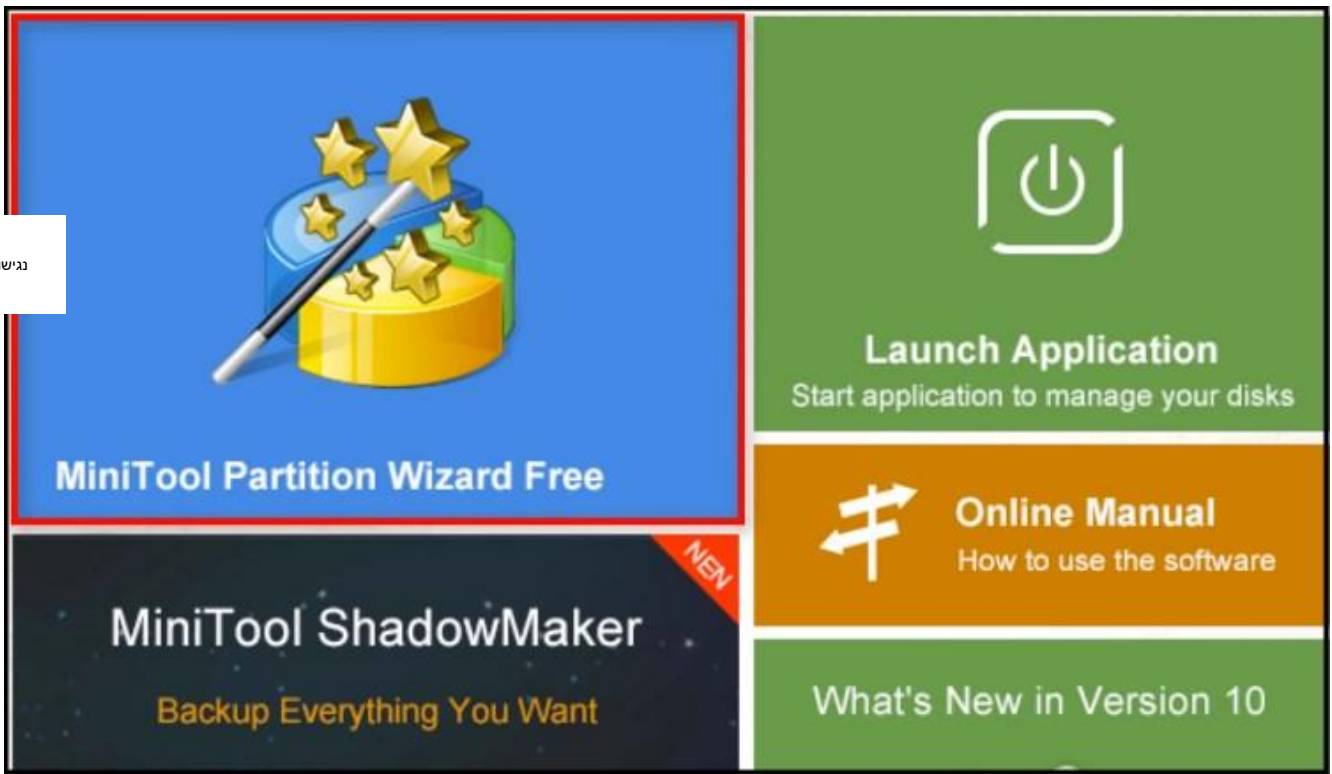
נגיש

MiniTool Partition Wizard Free

Launch Application
Start application to manage your disks

Online Manual
How to use the software

NEW

MiniTool ShadowMaker
Backup Everything You Want

What's New in Version 10